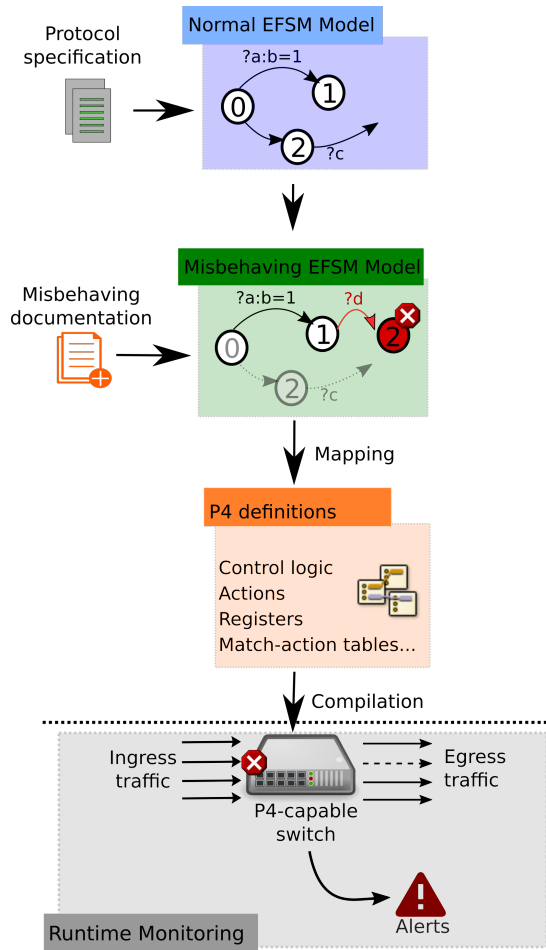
Protocol specification

Normal EFSM Model

?a:b=1

0

1

2

?c

Misbehaving documentation

Misbehaving EFSM Model

?a:b=1

?d

0

1

2

2

?c

Mapping

P4 definitions

Control logic
Actions
Registers
Match-action tables...

Compilation

Ingress traffic

Egress traffic

P4-capable switch

Alerts

Runtime Monitoring